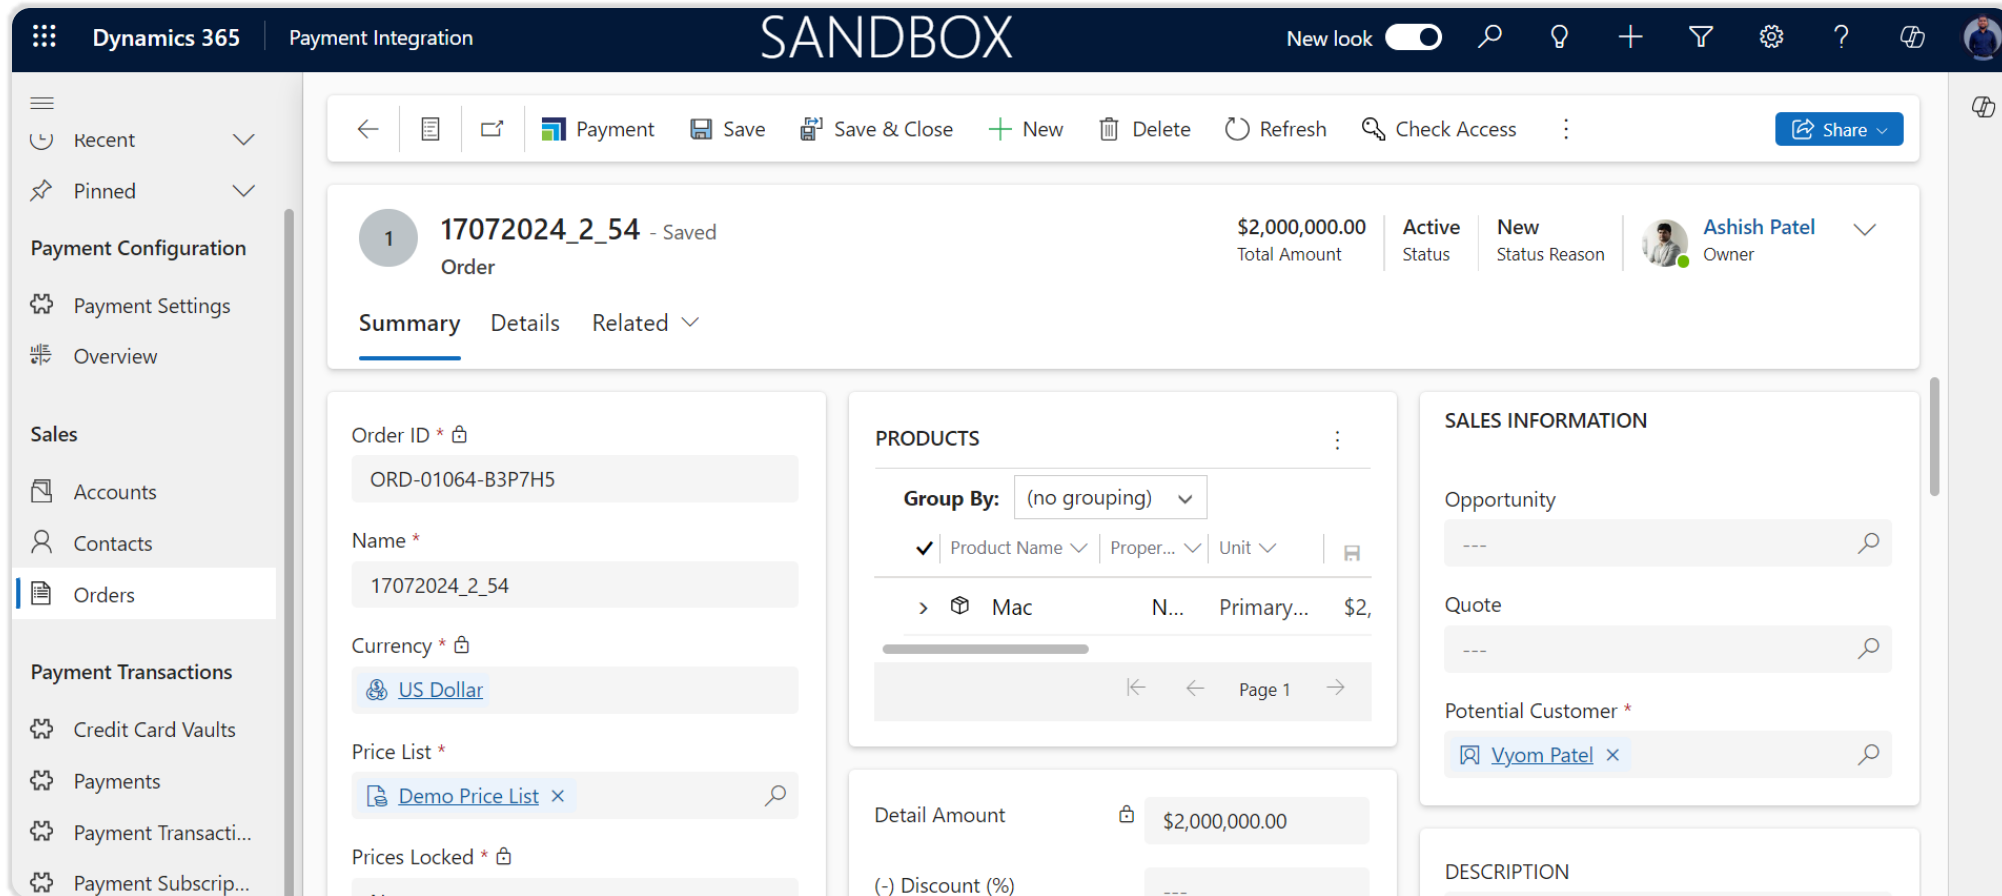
Dynamics 365 Payment Integration SANDBOX New look

Recent
Pinned
Payment Configuration
Payment Settings
Overview
Sales
Accounts
Contacts
Orders
Payment Transactions
Credit Card Vaults
Payments
Payment Transacti...
Payment Subscrip...

Payment Save Save & Close New Delete Refresh Check Access Share

1 17072024_2_54 - Saved
Order

$2,000,000.00 Total Amount
Active Status
New Status Reason
Ashish Patel Owner

Summary Details Related

Order ID *
ORD-01064-B3P7H5
Name *
17072024_2_54
Currency *
US Dollar
Price List *
Demo Price List
Prices Locked *

PRODUCTS
Group By: (no grouping)
Product Name Proper... Unit
Mac N... Primary... $2,
Page 1

Detail Amount $2,000,000.00
(-) Discount (%) ---

SALES INFORMATION
Opportunity
---
Quote
---
Potential Customer *
Vyom Patel

DESCRIPTION